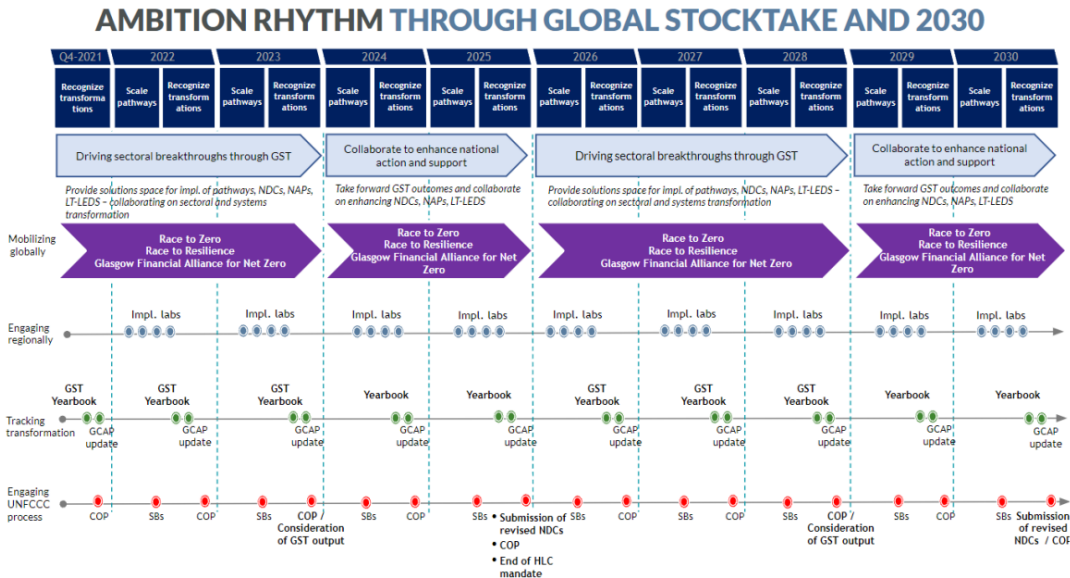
AMBITION RHYTHM THROUGH GLOBAL STOCKTAKE AND 2030

Q4-2021 | 2022 | 2023 | 2024 | 2025 | 2026 | 2027 | 2028 | 2029 | 2030

Recognize transformations | Scale pathways | Recognize transformations | Scale pathways | Recognize transformations | Scale pathways | Recognize transformations | Scale pathways | Recognize transformations | Scale pathways | Recognize transformations | Scale pathways | Recognize transformations | Scale pathways | Recognize transformations | Scale pathways | Recognize transformations | Scale pathways | Recognize transformations

Driving sectoral breakthroughs through GST

Provide solutions space for impl. of pathways, NDCs, NAPs, LT-LEDS – collaborating on sectoral and systems transformation

Collaborate to enhance national action and support

Take forward GST outcomes and collaborate on enhancing NDCs, NAPs, LT-LEDS

Driving sectoral breakthroughs through GST

Provide solutions space for impl. of pathways, NDCs, NAPs, LT-LEDS – collaborating on sectoral and systems transformation

Collaborate to enhance national action and support

Take forward GST outcomes and collaborate on enhancing NDCs, NAPs, LT-LEDS

Mobilizing globally

Race to Zero
Race to Resilience
Glasgow Financial Alliance for Net Zero

Race to Zero
Race to Resilience
Glasgow Financial Alliance for Net Zero

Race to Zero
Race to Resilience
Glasgow Financial Alliance for Net Zero

Race to Zero
Race to Resilience
Glasgow Financial Alliance for Net Zero

Engaging regionally

Impl. labs Impl. labs Impl. labs Impl. labs Impl. labs Impl. labs Impl. labs Impl. labs Impl. labs

Tracking transformation

GST Yearbook
GCAP update
GST Yearbook
GCAP update
GST Yearbook
GCAP update
Yearbook
GCAP update
Yearbook
GCAP update
GST Yearbook
GCAP update
GST Yearbook
GCAP update
GST Yearbook
GCAP update
Yearbook
GCAP update
Yearbook
GCAP update

Engaging UNFCCC process

COP
SBs
COP
SBs
COP / Consideration of GST output
SBs
COP
SBs
• Submission of revised NDCs
• COP
• End of HLC mandate
SBs
COP
SBs
COP
SBs
COP / Consideration of GST output
SBs
COP
SBs
Submission of revised NDCs / COP